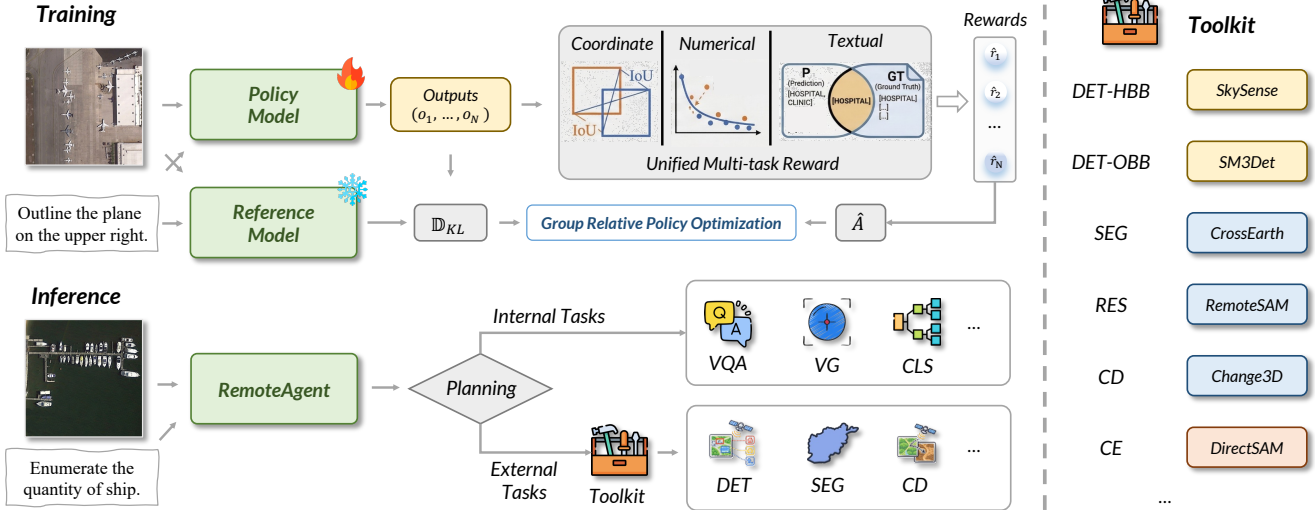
Training

Policy Model

Outputs $(o_1, \dots, o_N)$

Coordinate

IoU

IoU

Numerical

Textual

P (Prediction) [HOSPITAL, CLINIC]

[HOSPITAL]

GT (Ground Truth) [HOSPITAL] [...] [...]

Unified Multi-task Reward

Rewards

$\hat{r}_1$

$\hat{r}_2$

...

$\hat{r}_N$

Outline the plane on the upper right.

Reference Model

$\mathbb{D}_{KL}$

Group Relative Policy Optimization

$\hat{A}$

Inference

Internal Tasks

VQA

VG

CLS

...

Enumerate the quantity of ship.

RemoteAgent

Planning

External Tasks

Toolkit

DET

SEG

CD

...

Toolkit

DET-HBB | SkySense

DET-OBB | SM3Det

SEG | CrossEarth

RES | RemoteSAM

CD | Change3D

CE | DirectSAM

...